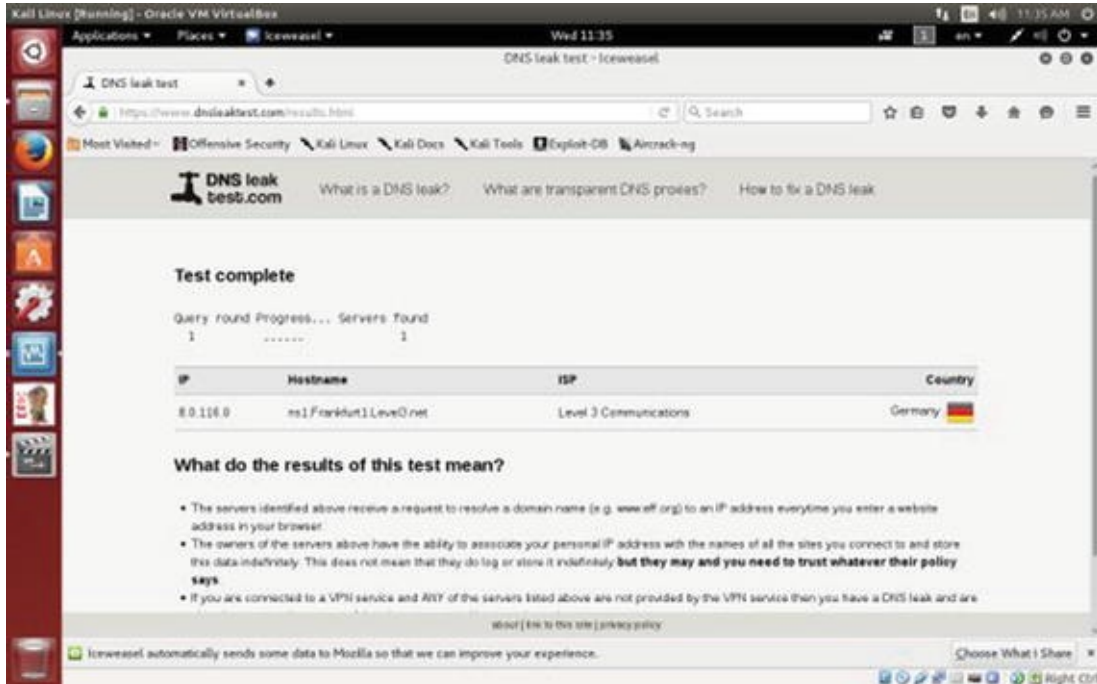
Kali Linux [Running] - Oracle VM VirtualBox

11:35 AM

Applications ▾ Places ▾ Iceweasel ▾

Wed 11:35

en ▾

DNS leak test - Iceweasel

DNS leak test ×

https://www.dnsleaktest.com/results.html

Search

Most Visited ▾ Offensive Security Kali Linux Kali Docs Kali Tools Exploit-DB Aircrack-ng

DNS leak test.com

What is a DNS leak?

What are transparent DNS proxies?

How to fix a DNS leak

Test complete

Query round Progress... Servers found
1 ...... 1

| IP | Hostname | ISP | Country |
|---|---|---|---|
| 8.0.116.0 | ns1.Frankfurt1.Level3.net | Level 3 Communications | Germany |

What do the results of this test mean?

• The servers identified above receive a request to resolve a domain name (e.g. www.eff.org) to an IP address everytime you enter a website address in your browser.

• The owners of the servers above have the ability to associate your personal IP address with the names of all the sites you connect to and store this data indefinitely. This does not mean that they do log or store it indefinitely **but they may and you need to trust whatever their policy says.**

• If you are connected to a VPN service and ANY of the servers listed above are not provided by the VPN service then you have a DNS leak and are

about | link to this site | privacy policy

Iceweasel automatically sends some data to Mozilla so that we can improve your experience.

Choose What I Share ×

Right Ctrl